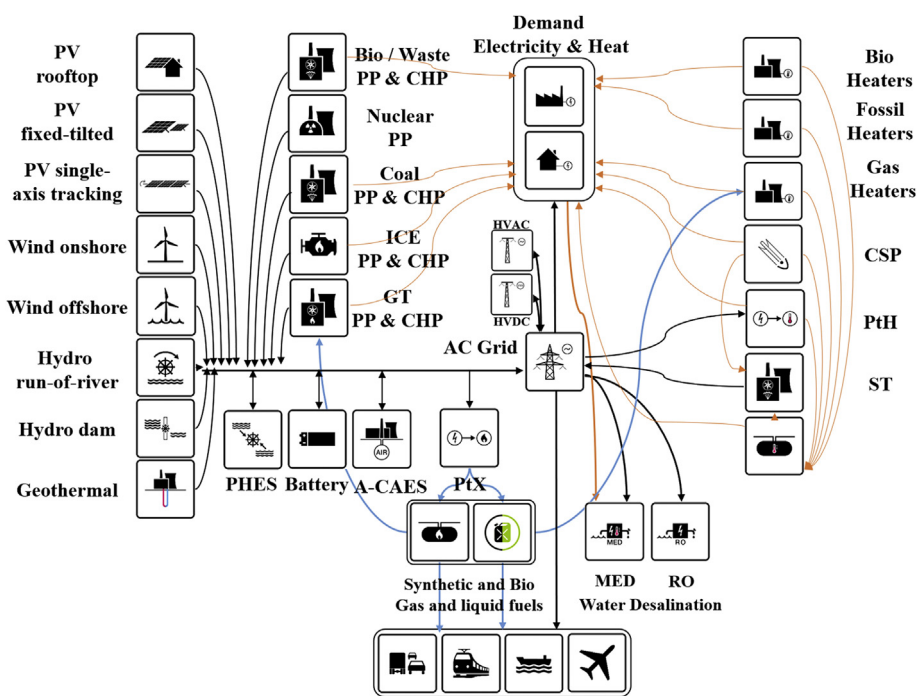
Demand Electricity & Heat

PV rooftop

PV fixed-tilted

PV single-axis tracking

Wind onshore

Wind offshore

Hydro run-of-river

Hydro dam

Geothermal

Bio / Waste PP & CHP

Nuclear PP

Coal PP & CHP

ICE PP & CHP

GT PP & CHP

HVAC

HVDC

AC Grid

Bio Heaters

Fossil Heaters

Gas Heaters

CSP

PtH

ST

AIR

PHES Battery A-CAES

PtX

Synthetic and Bio Gas and liquid fuels

MED

RO

MED RO Water Desalination